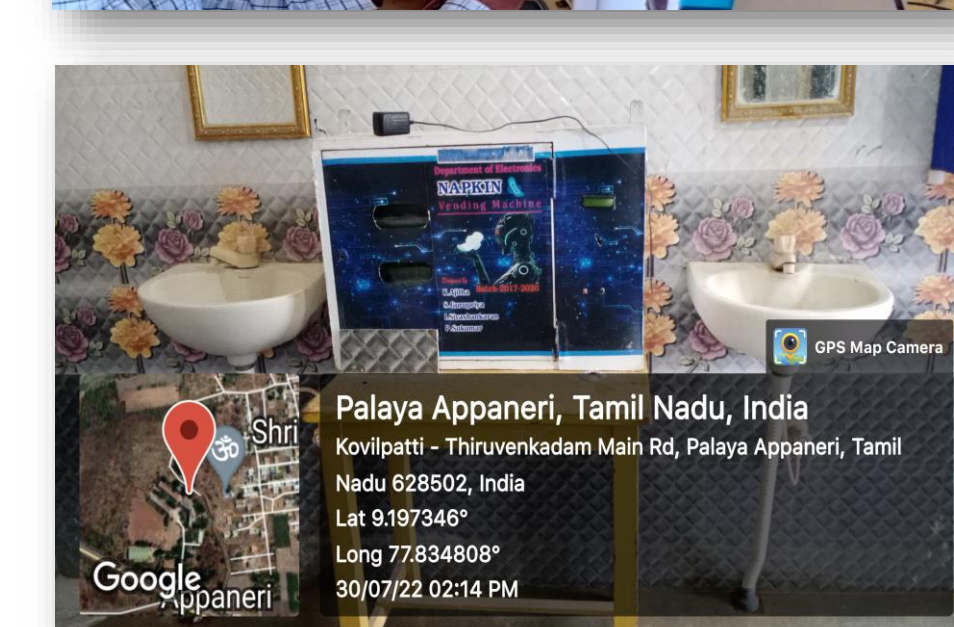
Department of Electronics
NAPKIN
Vending Machine
Batch-2017-2020
R.Ajitha
S.Gurupriya
I.Sivashankaran
P.Sukumar

GPS Map Camera

Shri
Google
Appaneri

Palaya Appaneri, Tamil Nadu, India
Kovilpatti - Thiruvenkadam Main Rd, Palaya Appaneri, Tamil Nadu 628502, India
Lat 9.197346°
Long 77.834808°
30/07/22 02:14 PM